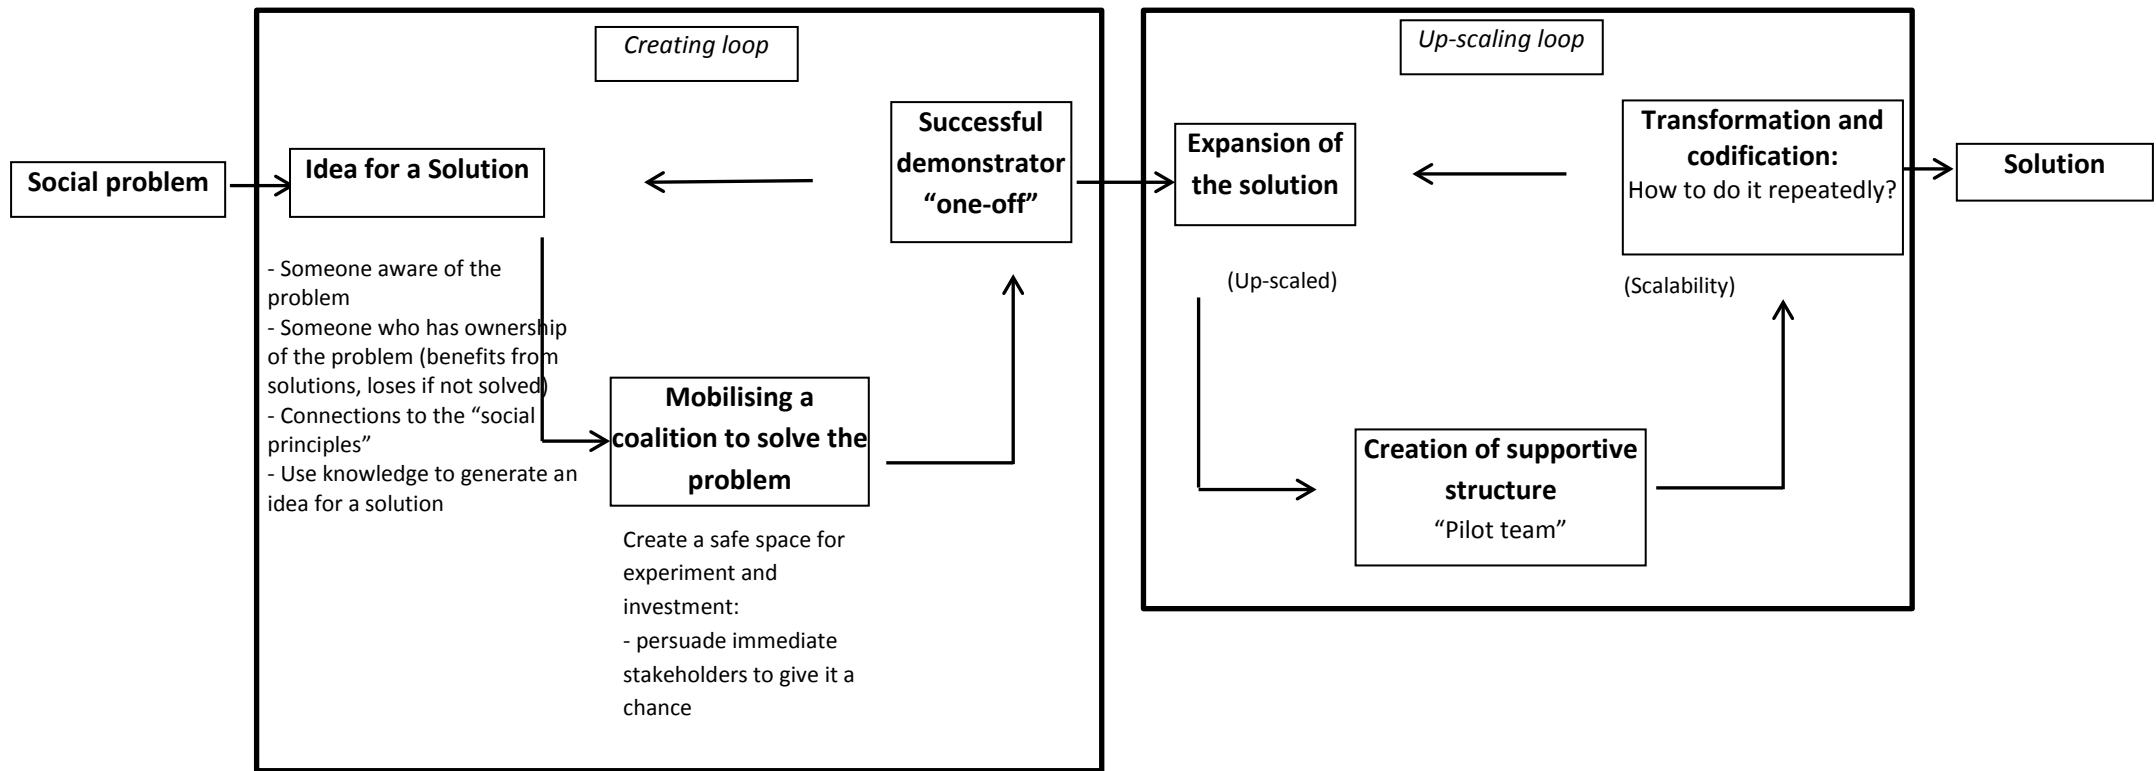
Social problem

Creating loop

Idea for a Solution

- Someone aware of the problem
- Someone who has ownership of the problem (benefits from solutions, loses if not solved)
- Connections to the "social principles"
- Use knowledge to generate an idea for a solution

Mobilising a coalition to solve the problem

Create a safe space for experiment and investment:
- persuade immediate stakeholders to give it a chance

Successful demonstrator "one-off"

Up-scaling loop

Expansion of the solution

(Up-scaled)

Creation of supportive structure
"Pilot team"

Transformation and codification:
How to do it repeatedly?

(Scalability)

Solution